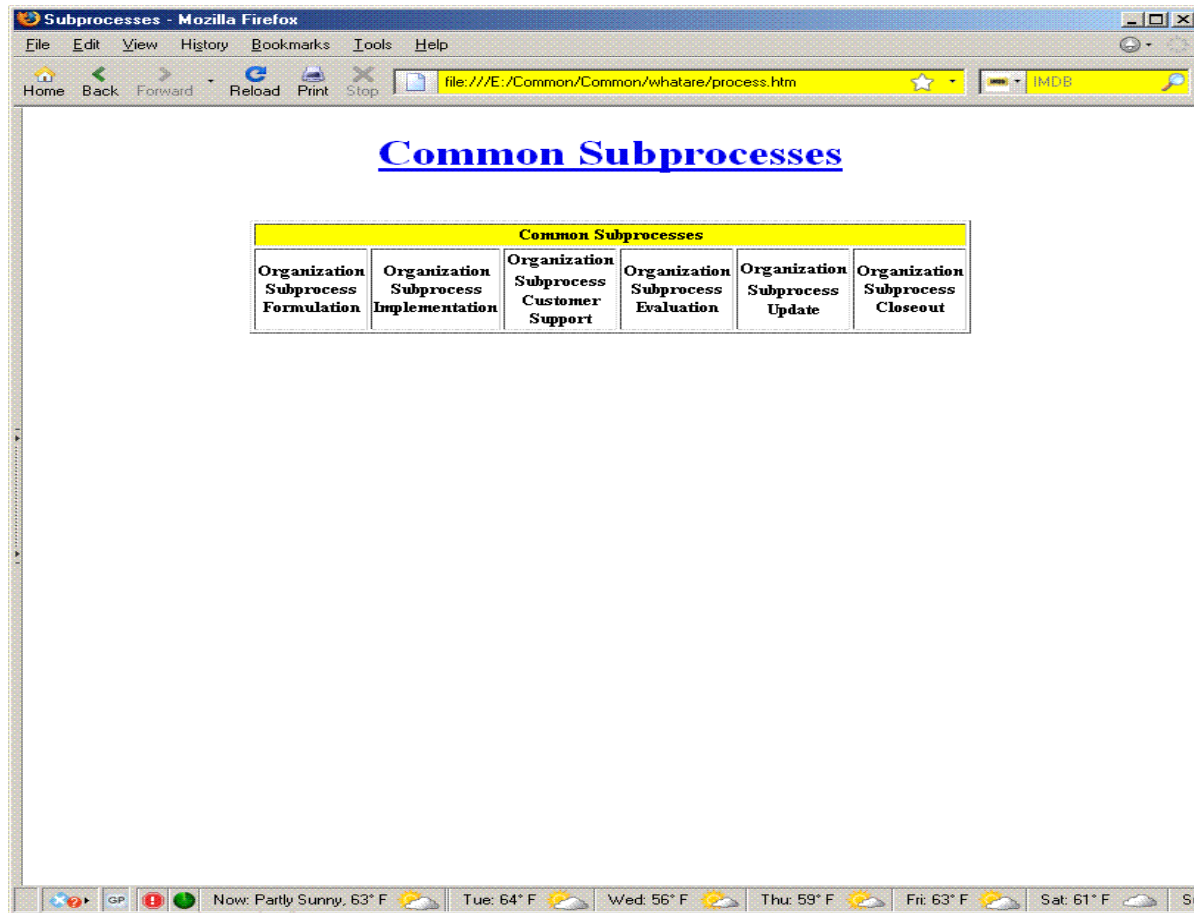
Subprocesses - Mozilla Firefox

File Edit View History Bookmarks Tools Help

Home Back Forward Reload Print Stop file:///E:/Common/Common/whatare/process.htm IMDB

Common Subprocesses

| Common Subprocesses | | | | | |
|---|---|---|---|---|---|
| Organization Subprocess Formulation | Organization Subprocess Implementation | Organization Subprocess Customer Support | Organization Subprocess Evaluation | Organization Subprocess Update | Organization Subprocess Closeout |

GP Now: Partly Sunny, 63° F Tue: 64° F Wed: 56° F Thu: 59° F Fri: 63° F Sat: 61° F S